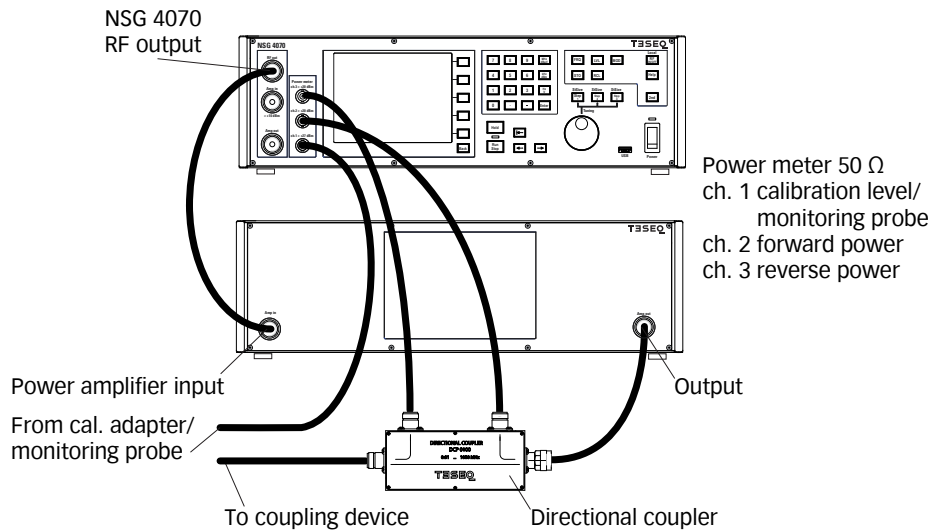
NSG 4070
RF output

NSG 4070

TESEQ

Power meter
ch.1
ch.2
ch.3

Power meter 50 Ω
ch. 1 calibration level/
monitoring probe
ch. 2 forward power
ch. 3 reverse power

TESEQ

Power amplifier input

Output

From cal. adapter/
monitoring probe

DIRECTIONAL COUPLER
DCP 0100

TESEQ

To coupling device

Directional coupler